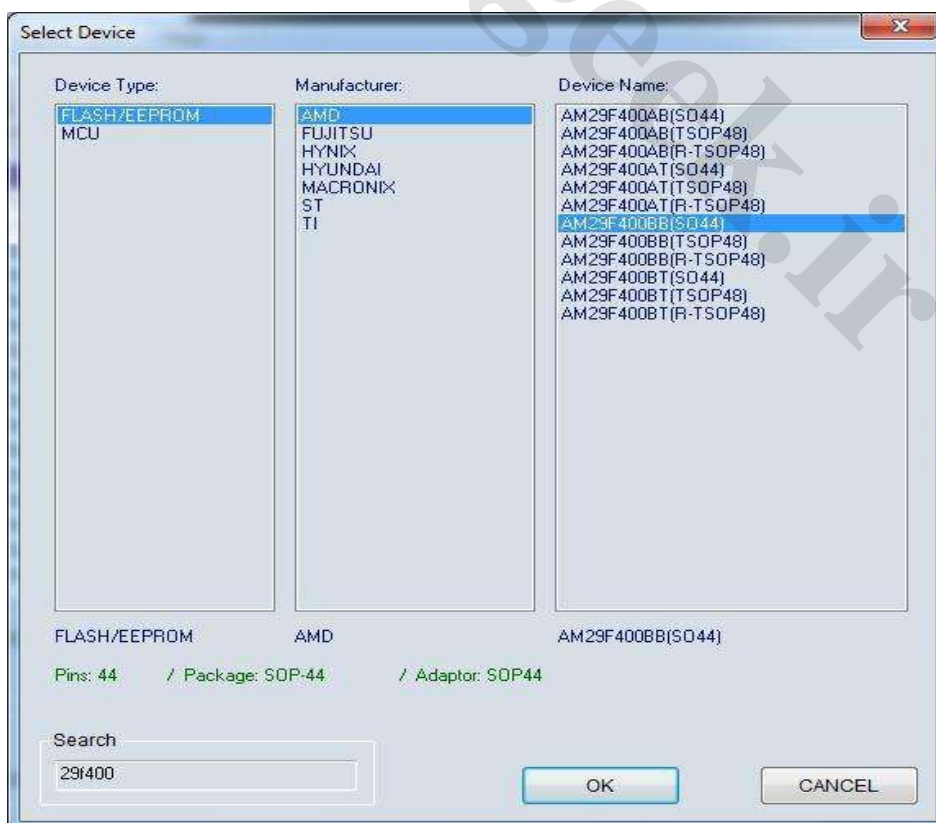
Select Device

Device Type:
FLASH/EEPROM
MCU

Manufacturer:
AMD
FUJITSU
HYNIX
HYUNDAI
MACRONIX
ST
TI

Device Name:
AM29F400AB(SO44)
AM29F400AB(TSOP48)
AM29F400AB(R-TSOP48)
AM29F400AT(SO44)
AM29F400AT(TSOP48)
AM29F400AT(R-TSOP48)
AM29F400BB(SO44)
AM29F400BB(TSOP48)
AM29F400BB(R-TSOP48)
AM29F400BT(SO44)
AM29F400BT(TSOP48)
AM29F400BT(R-TSOP48)

FLASH/EEPROM AMD AM29F400BB(SO44)

Pins: 44 / Package: SOP-44 / Adaptor: SOP44

Search
29f400

OK CANCEL